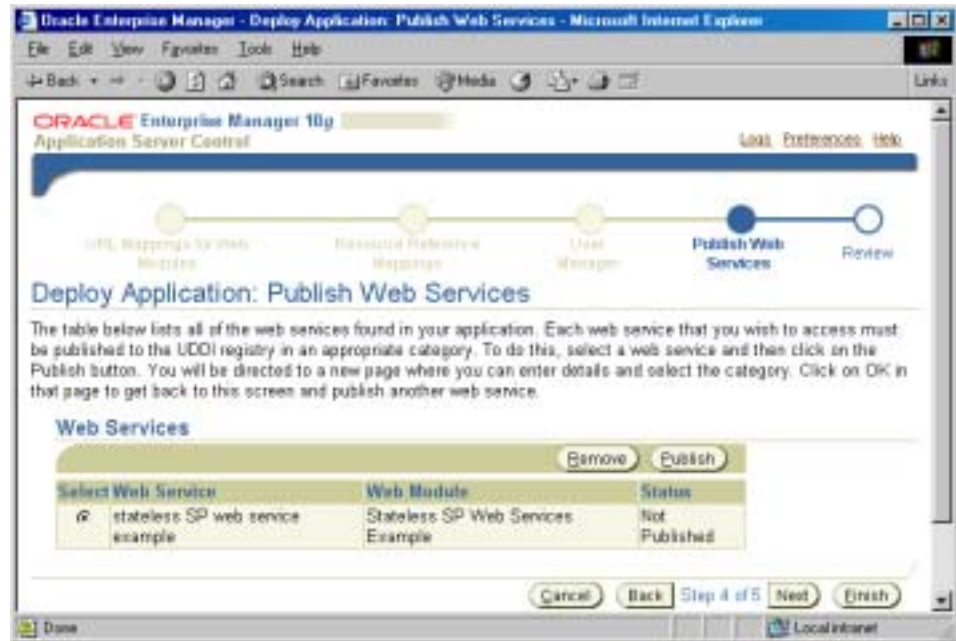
Oracle Enterprise Manager - Deploy Application: Publish Web Services - Microsoft Internet Explorer

File Edit View Favorites Tools Help

Back Search Favorites Media Links

ORACLE Enterprise Manager 10g
Application Server Control

Logs Preferences Help

URL Mappings for Web Modules
Resource Reference Mappings
User Manager
Publish Web Services
Review

Deploy Application: Publish Web Services

The table below lists all of the web services found in your application. Each web service that you wish to access must be published to the UDDI registry in an appropriate category. To do this, select a web service and then click on the Publish button. You will be directed to a new page where you can enter details and select the category. Click on OK in that page to get back to this screen and publish another web service.

Web Services

Remove Publish

| Select | Web Service | Web Module | Status |
|---|---|---|---|
| ⊙ | stateless SP web service example | Stateless SP Web Services Example | Not Published |

Cancel Back Step 4 of 5 Next Finish

Done Local intranet